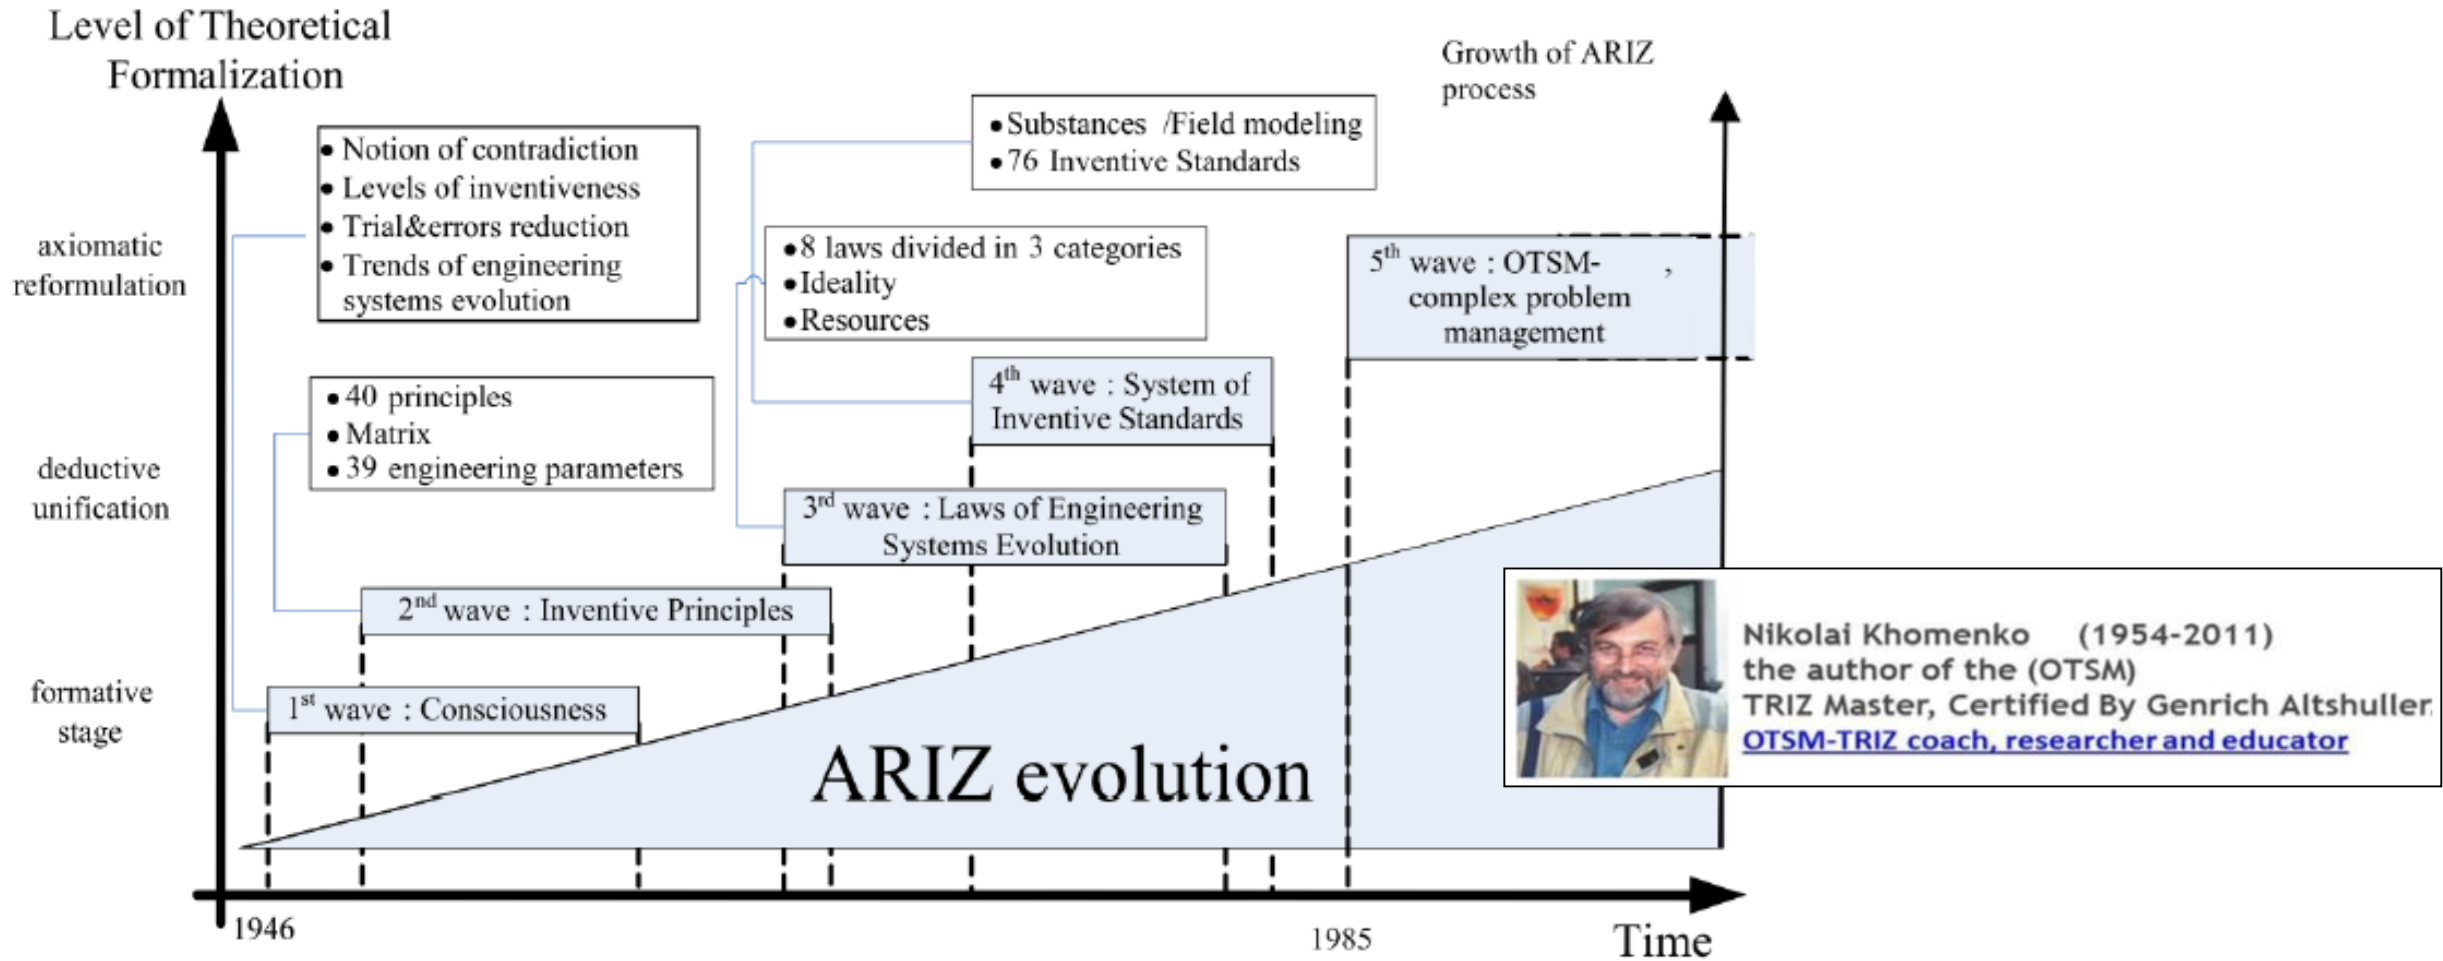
Level of Theoretical Formalization

Growth of ARIZ process

• Notion of contradiction
• Levels of inventiveness
• Trial&errors reduction
• Trends of engineering systems evolution

• Substances /Field modeling
• 76 Inventive Standards

• 8 laws divided in 3 categories
• Ideality
• Resources

$5^{th}$ wave : OTSM- , complex problem management

axiomatic reformulation

• 40 principles
• Matrix
• 39 engineering parameters

$4^{th}$ wave : System of Inventive Standards

deductive unification

$3^{rd}$ wave : Laws of Engineering Systems Evolution

$2^{nd}$ wave : Inventive Principles

formative stage

$1^{st}$ wave : Consciousness

ARIZ evolution

Nikolai Khomenko (1954-2011)
the author of the (OTSM)
TRIZ Master, Certified By Genrich Altshuller
OTSM-TRIZ coach, researcher and educator

1946

1985

Time